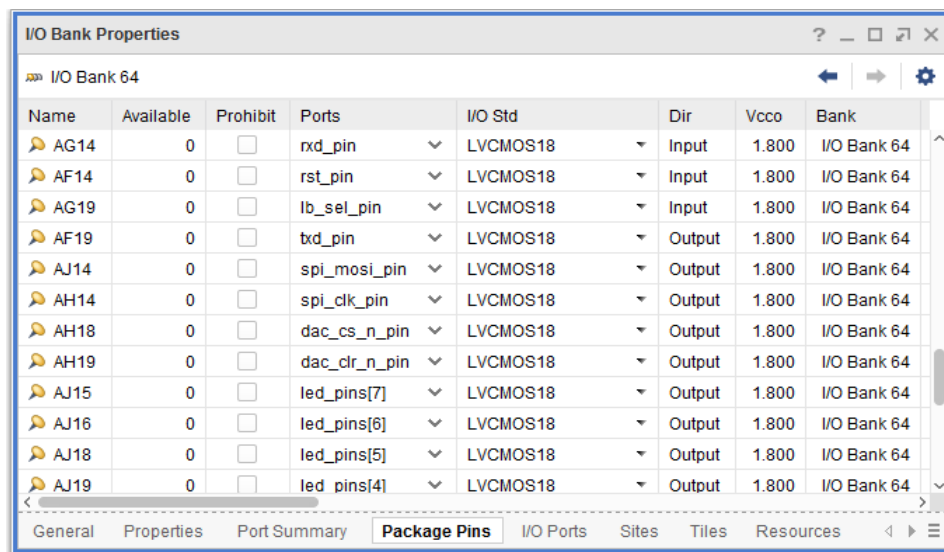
I/O Bank Properties ? _ □ ✕

I/O Bank 64

| Name | Available | Prohibit | Ports | I/O Std | Dir | Vcco | Bank |
|---|---|---|---|---|---|---|---|
| AG14 | 0 | | rxd_pin | LVCMOS18 | Input | 1.800 | I/O Bank 64 |
| AF14 | 0 | | rst_pin | LVCMOS18 | Input | 1.800 | I/O Bank 64 |
| AG19 | 0 | | lb_sel_pin | LVCMOS18 | Input | 1.800 | I/O Bank 64 |
| AF19 | 0 | | txd_pin | LVCMOS18 | Output | 1.800 | I/O Bank 64 |
| AJ14 | 0 | | spi_mosi_pin | LVCMOS18 | Output | 1.800 | I/O Bank 64 |
| AH14 | 0 | | spi_clk_pin | LVCMOS18 | Output | 1.800 | I/O Bank 64 |
| AH18 | 0 | | dac_cs_n_pin | LVCMOS18 | Output | 1.800 | I/O Bank 64 |
| AH19 | 0 | | dac_clr_n_pin | LVCMOS18 | Output | 1.800 | I/O Bank 64 |
| AJ15 | 0 | | led_pins[7] | LVCMOS18 | Output | 1.800 | I/O Bank 64 |
| AJ16 | 0 | | led_pins[6] | LVCMOS18 | Output | 1.800 | I/O Bank 64 |
| AJ18 | 0 | | led_pins[5] | LVCMOS18 | Output | 1.800 | I/O Bank 64 |
| AJ19 | 0 | | led_pins[4] | LVCMOS18 | Output | 1.800 | I/O Bank 64 |

General | Properties | Port Summary | Package Pins | I/O Ports | Sites | Tiles | Resources